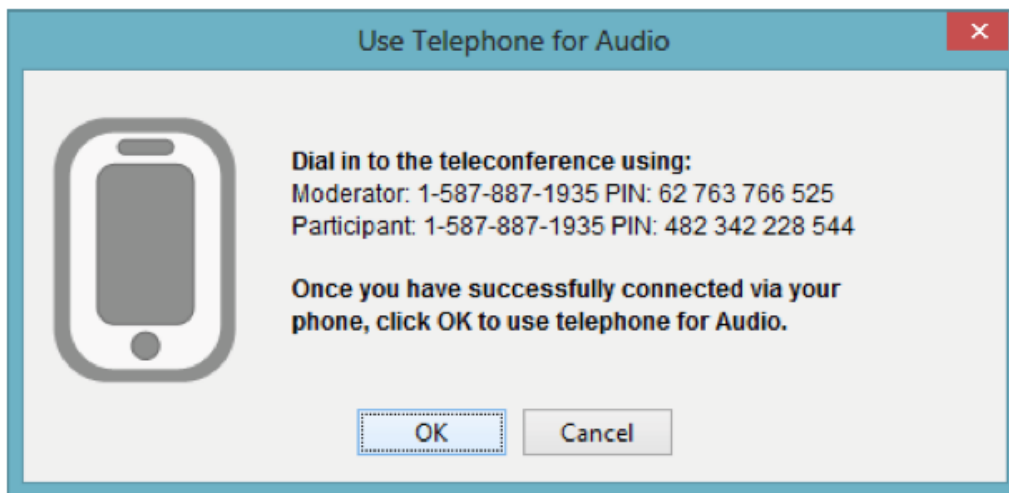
Use Telephone for Audio

×

Dial in to the teleconference using:
Moderator: 1-587-887-1935 PIN: 62 763 766 525
Participant: 1-587-887-1935 PIN: 482 342 228 544

Once you have successfully connected via your phone, click OK to use telephone for Audio.

OK

Cancel